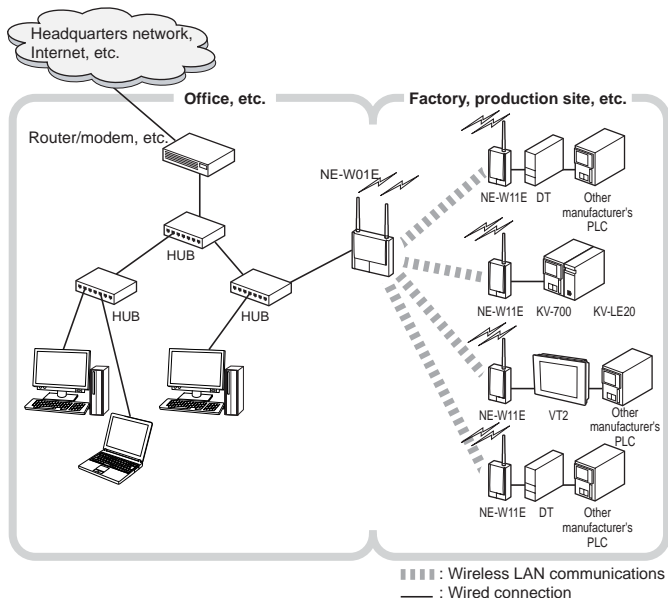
Headquarters network, Internet, etc.

Office, etc.

Factory, production site, etc.

Router/modem, etc.

NE-W01E

HUB

HUB

HUB

NE-W11E

DT

Other manufacturer's PLC

NE-W11E

KV-700

KV-LE20

NE-W11E

VT2

Other manufacturer's PLC

NE-W11E

DT

Other manufacturer's PLC

: Wireless LAN communications

: Wired connection